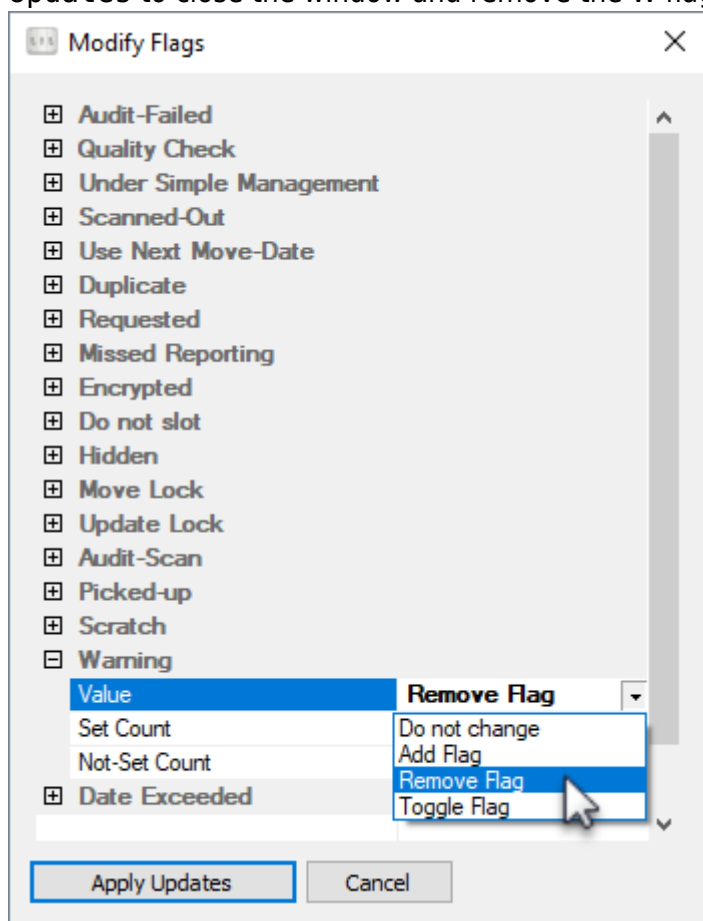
Updates to close the window and remove the W flag

Modify Flags

Audit-Failed
Quality Check
Under Simple Management
Scanned-Out
Use Next Move-Date
Duplicate
Requested
Missed Reporting
Encrypted
Do not slot
Hidden
Move Lock
Update Lock
Audit-Scan
Picked-up
Scratch
Warning

| Value | Remove Flag |
|---|---|
| Set Count | |
| Not-Set Count | |

Do not change
Add Flag
Remove Flag
Toggle Flag

Date Exceeded

Apply Updates
Cancel